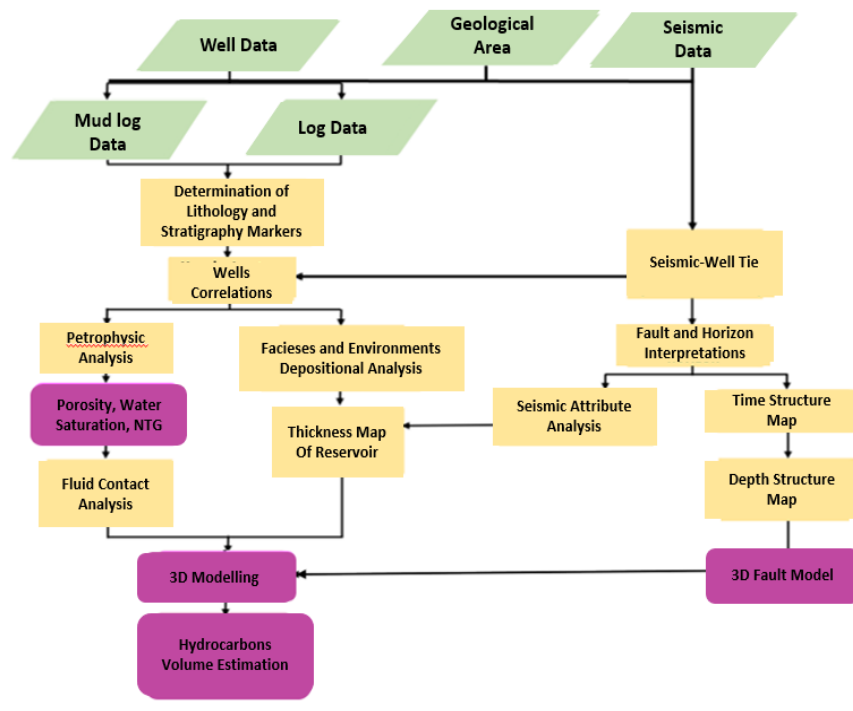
Well Data

Geological Area

Seismic Data

Mud log Data

Log Data

Determination of Lithology and Stratigraphy Markers

Wells Correlations

Seismic-Well Tie

Petrophysic Analysis

Facieses and Environments Depositional Analysis

Fault and Horizon Interpretations

Porosity, Water Saturation, NTG

Thickness Map Of Reservoir

Seismic Attribute Analysis

Time Structure Map

Fluid Contact Analysis

Depth Structure Map

3D Modelling

3D Fault Model

Hydrocarbons Volume Estimation